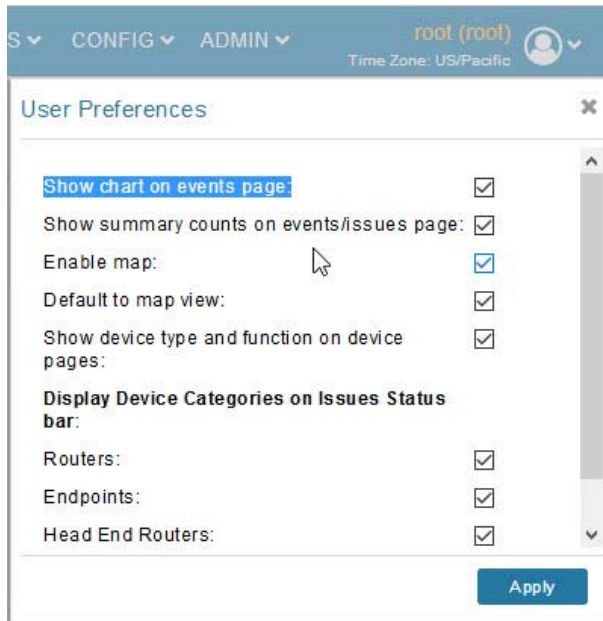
S ˅ CONFIG ˅ ADMIN ˅ root (root) Time Zone: US/Pacific

User Preferences

Show chart on events page:

Show summary counts on events/issues page:

Enable map:

Default to map view:

Show device type and function on device pages:

Display Device Categories on Issues Status bar:

Routers:

Endpoints:

Head End Routers:

Apply